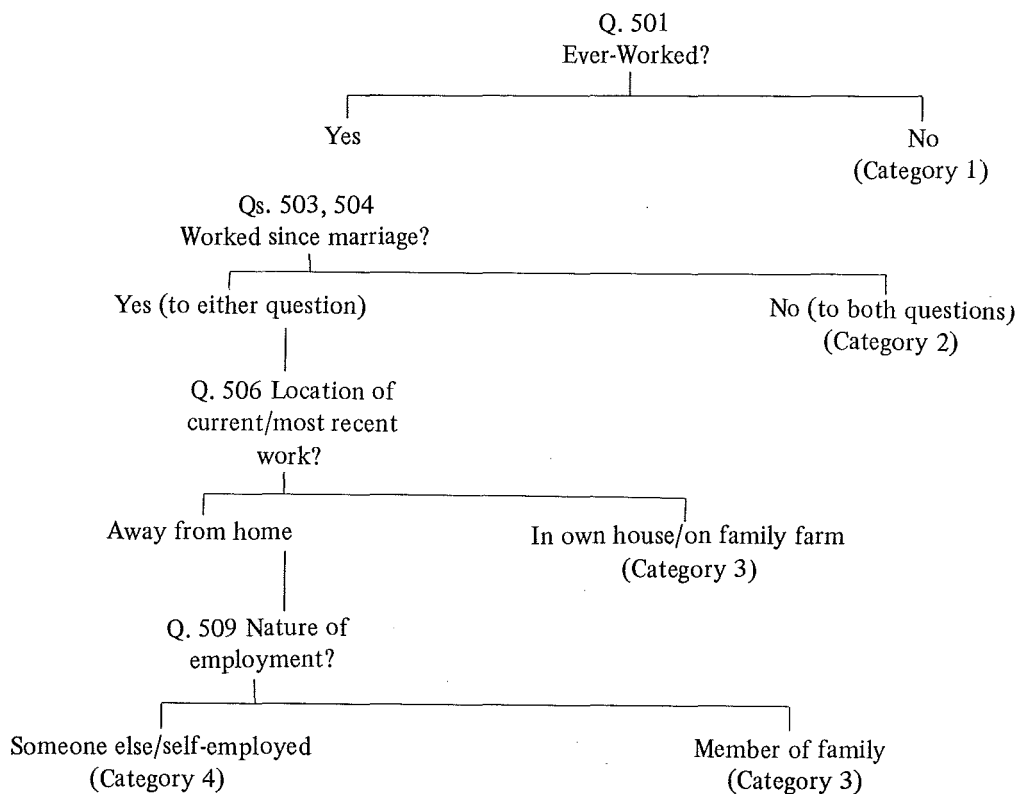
Q. 501
Ever-Worked?

Yes

No
(Category 1)

Qs. 503, 504
Worked since marriage?

Yes (to either question)

No (to both questions)
(Category 2)

Q. 506 Location of current/most recent work?

Away from home

In own house/on family farm
(Category 3)

Q. 509 Nature of employment?

Someone else/self-employed
(Category 4)

Member of family
(Category 3)